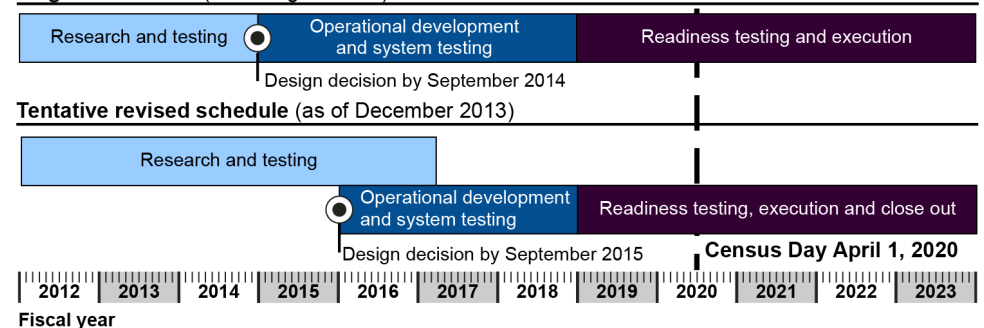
Research and testing

Operational development and system testing

Readiness testing and execution

Design decision by September 2014

**Tentative revised schedule** (as of December 2013)

Research and testing

Operational development and system testing

Readiness testing, execution and close out

Design decision by September 2015

**Census Day April 1, 2020**

| 2012 | 2013 | 2014 | 2015 | 2016 | 2017 | 2018 | 2019 | 2020 | 2021 | 2022 | 2023 |
|---|---|---|---|---|---|---|---|---|---|---|---|

**Fiscal year**